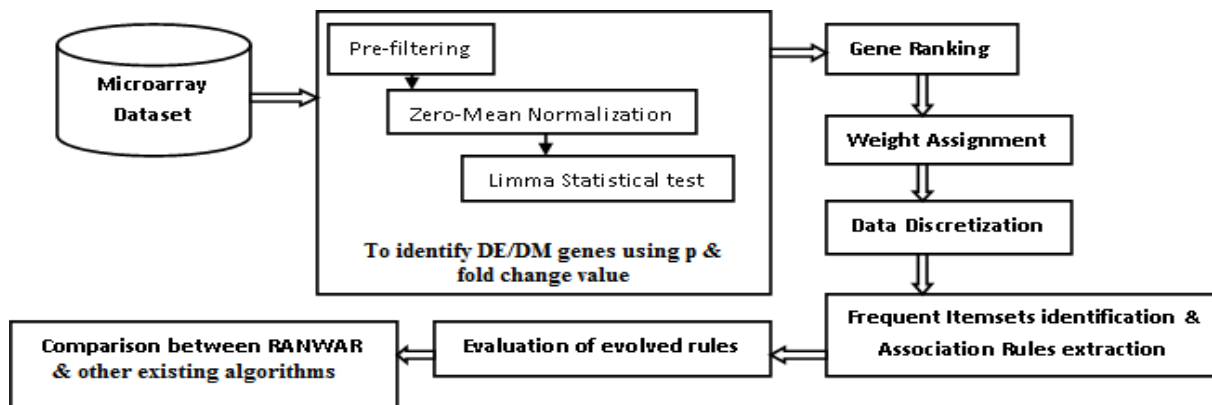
Microarray Dataset

Pre-filtering

Zero-Mean Normalization

Limma Statistical test

To identify DE/DM genes using p & fold change value

Gene Ranking

Weight Assignment

Data Discretization

Frequent Itemsets identification & Association Rules extraction

Evaluation of evolved rules

Comparison between RANWAR & other existing algorithms